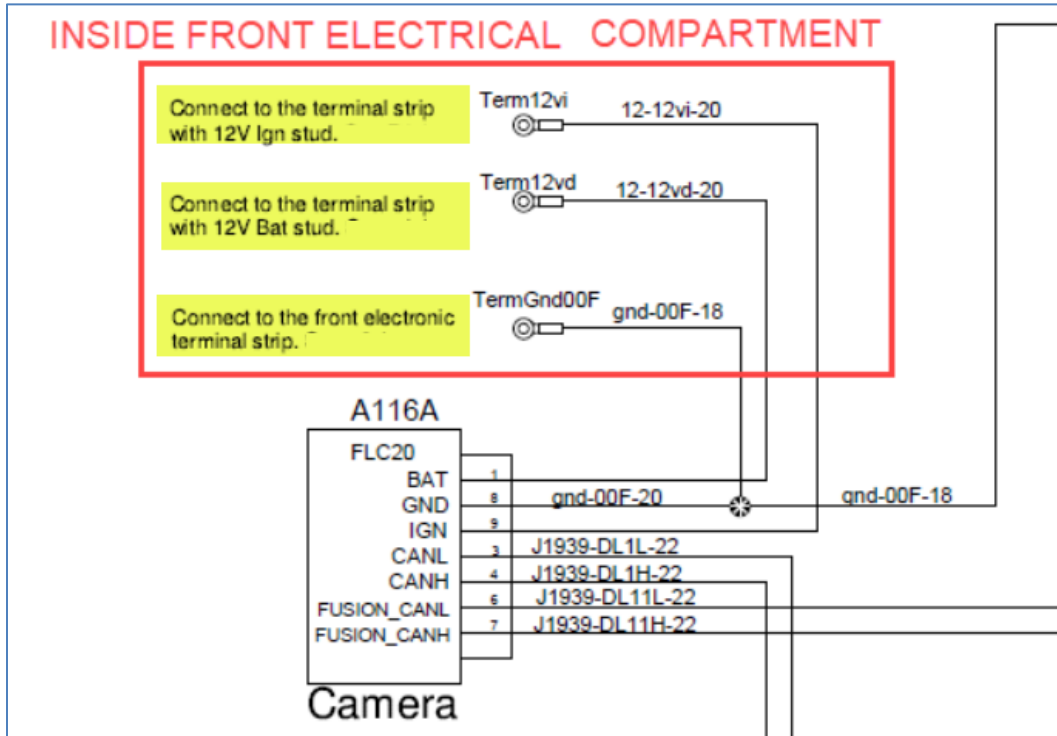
INSIDE FRONT ELECTRICAL COMPARTMENT

Connect to the terminal strip with 12V Ign stud.

Term12vi

12-12vi-20

Connect to the terminal strip with 12V Bat stud.

Term12vd

12-12vd-20

Connect to the front electronic terminal strip.

TermGnd00F

gnd-00F-18

A116A

FLC20
BAT 1
GND 8
IGN 9
CANL 3
CANH 4
FUSION_CANL 6
FUSION_CANH 7

gnd-00F-20

gnd-00F-18

J1939-DL1L-22
J1939-DL1H-22
J1939-DL11L-22
J1939-DL11H-22

Camera